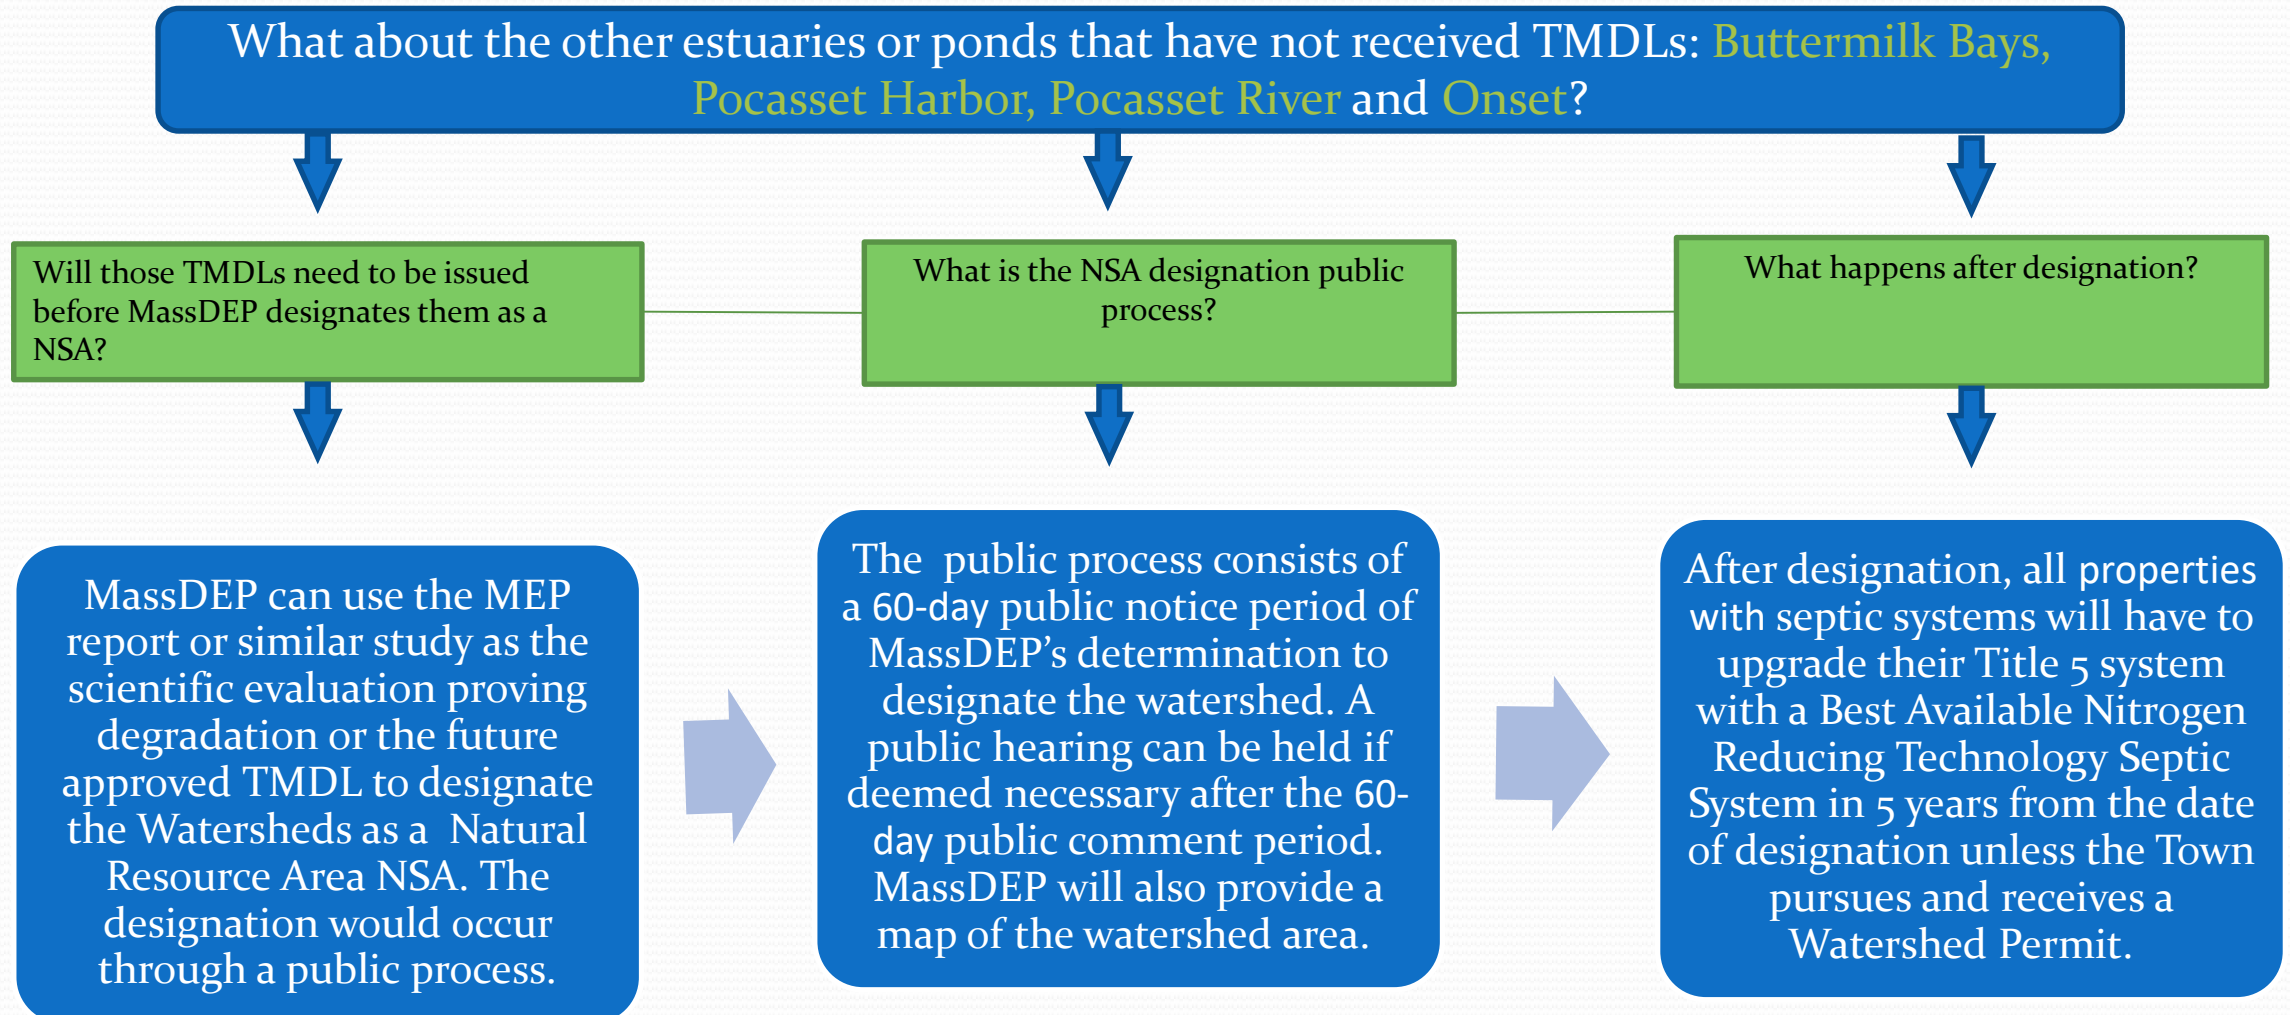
What about the other estuaries or ponds that have not received TMDLs: Buttermilk Bays, Pocasset Harbor, Pocasset River and Onset?

Will those TMDLs need to be issued before MassDEP designates them as a NSA?

What is the NSA designation public process?

What happens after designation?

MassDEP can use the MEP report or similar study as the scientific evaluation proving degradation or the future approved TMDL to designate the Watersheds as a Natural Resource Area NSA. The designation would occur through a public process.

The public process consists of a 60-day public notice period of MassDEP's determination to designate the watershed. A public hearing can be held if deemed necessary after the 60-day public comment period. MassDEP will also provide a map of the watershed area.

After designation, all properties with septic systems will have to upgrade their Title 5 system with a Best Available Nitrogen Reducing Technology Septic System in 5 years from the date of designation unless the Town pursues and receives a Watershed Permit.